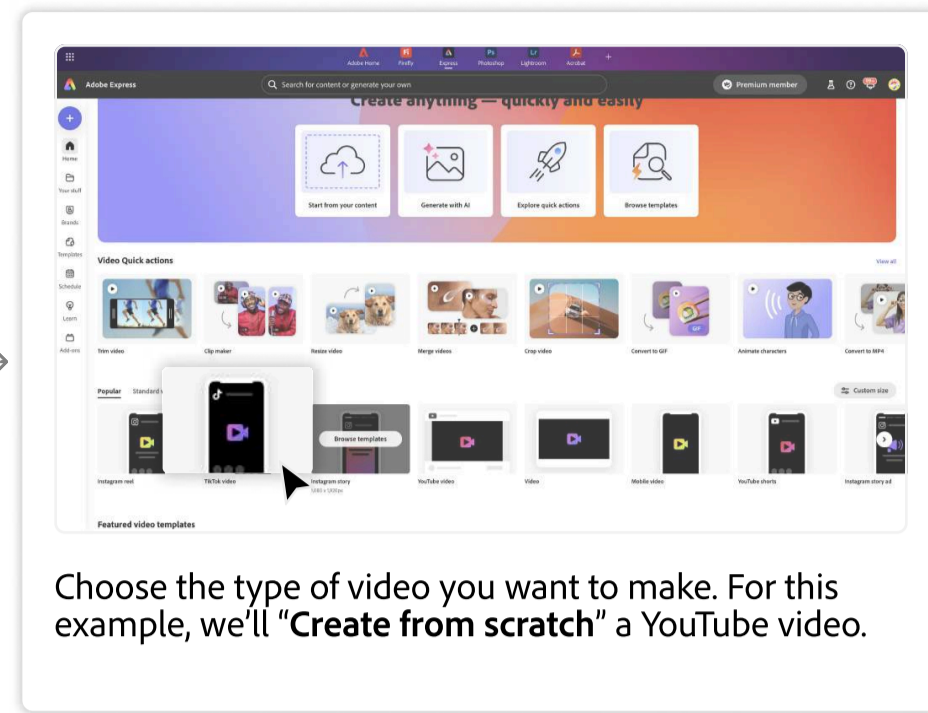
Adobe Home Firefly Express Photoshop Lightroom Acrobat

Adobe Express

Search for content or generate your own

Premium member

Home

Your stuff

Brands

Templates

Schedule

Learn

Add-ons

Create anything — quickly and easily

Start from your content

Generate with AI

Explore quick actions

Browse templates

Video Quick actions

View all

Trim video

Clip maker

Resize video

Merge videos

Crop video

Convert to GIF

Animate characters

Convert to MP4

Popular

Standard v

Custom size

Browse templates

Instagram reel

TikTok video

Instagram story
1080 x 1920px

YouTube video

Video

Mobile video

YouTube shorts

Instagram story ad

Featured video templates

Choose the type of video you want to make. For this example, we'll "**Create from scratch**" a YouTube video.